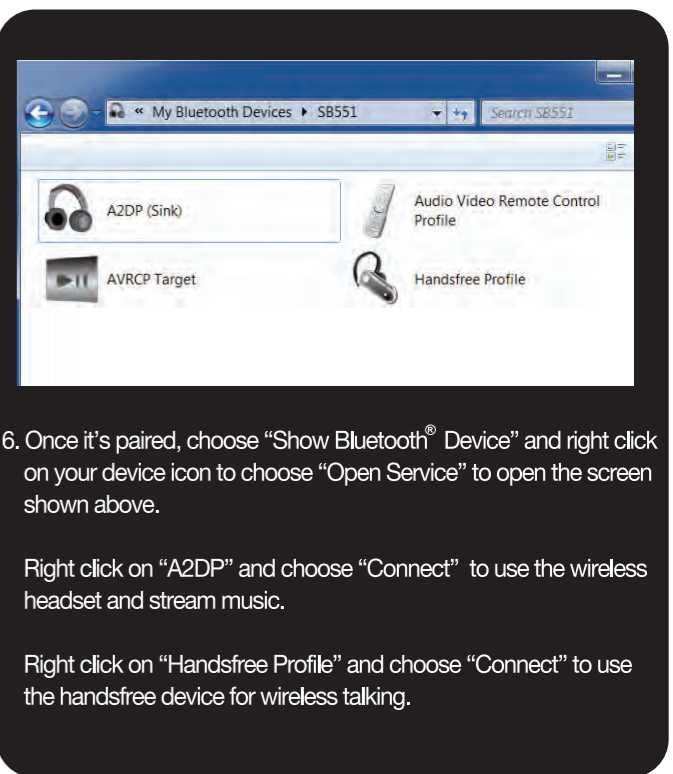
« My Bluetooth Devices ▸ SB551

Search SB551

A2DP (Sink)

Audio Video Remote Control Profile

AVRCP Target

Handsfree Profile

6. Once it's paired, choose "Show Bluetooth® Device" and right click on your device icon to choose "Open Service" to open the screen shown above.

Right click on "A2DP" and choose "Connect" to use the wireless headset and stream music.

Right click on "Handsfree Profile" and choose "Connect" to use the handsfree device for wireless talking.